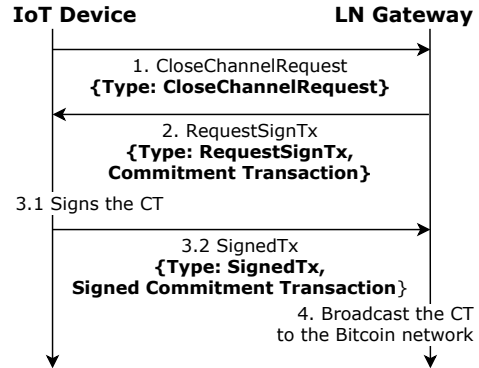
IoT Device

LN Gateway

1. CloseChannelRequest
{Type: CloseChannelRequest}

2. RequestSignTx
{Type: RequestSignTx, Commitment Transaction}

3.1 Signs the CT

3.2 SignedTx
{Type: SignedTx, Signed Commitment Transaction}

4. Broadcast the CT to the Bitcoin network